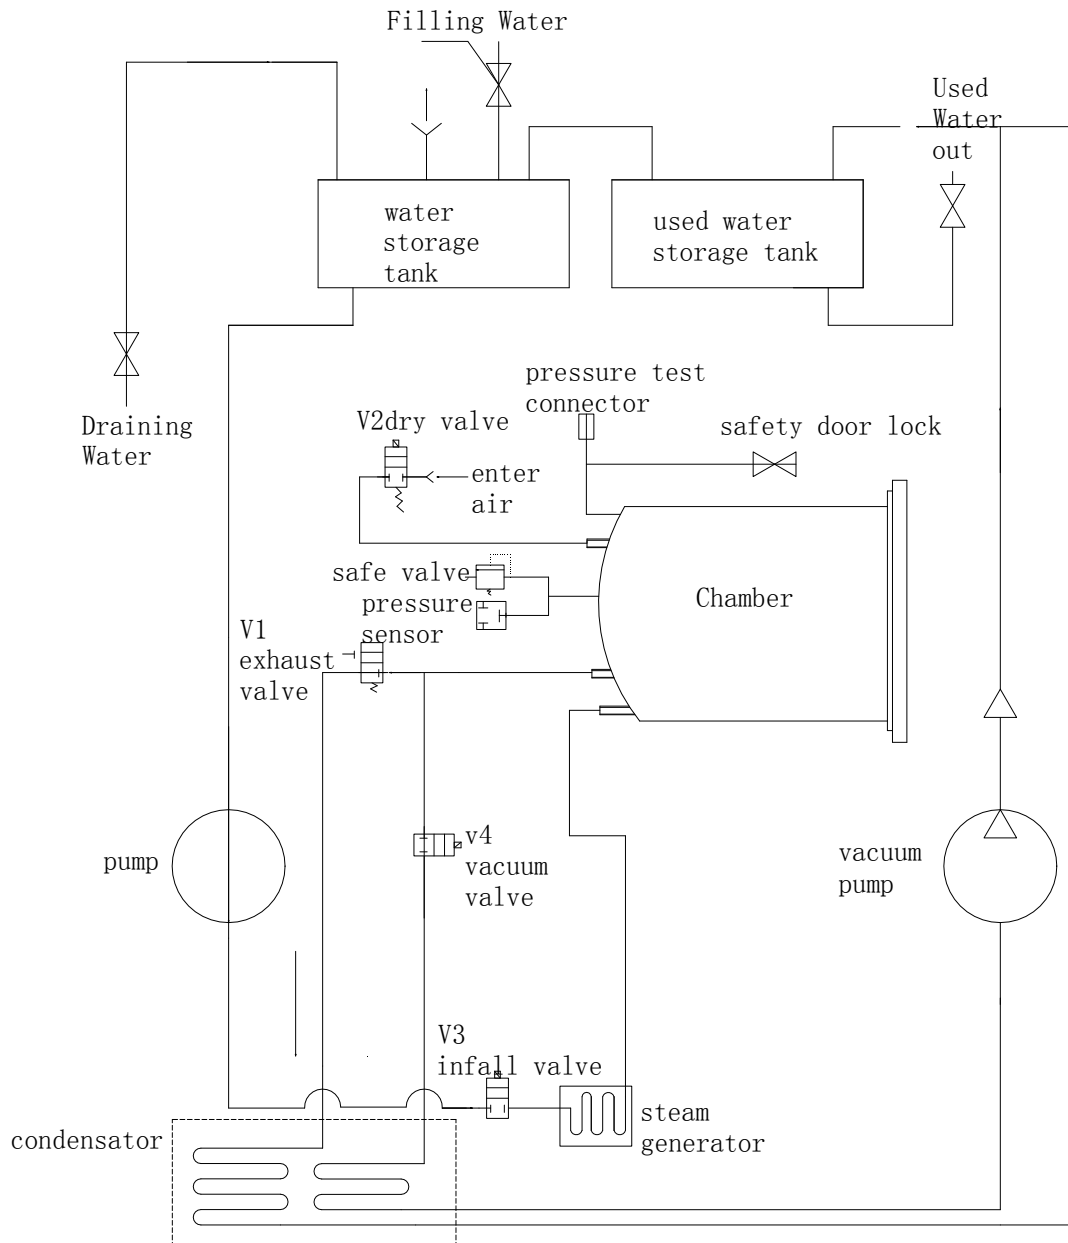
Filling Water

Used Water out

water storage tank

used water storage tank

Draining Water

pressure test connector

V2dry valve

safety door lock

enter air

safe valve

pressure sensor

Chamber

V1 exhaust valve

pump

v4 vacuum valve

vacuum pump

V3 infall valve

condensator

steam generator